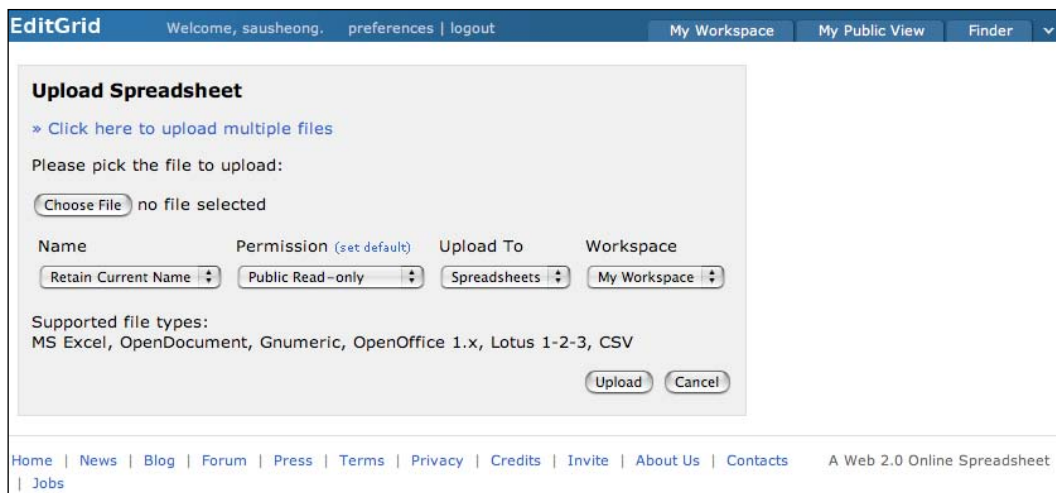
EditGrid Welcome, sausheong. preferences | logout

My Workspace | My Public View | Finder

Upload Spreadsheet

» Click here to upload multiple files

Please pick the file to upload:

Choose File no file selected

| Name | Permission (set default) | Upload To | Workspace |
|---|---|---|---|
| Retain Current Name | Public Read-only | Spreadsheets | My Workspace |

Supported file types:
MS Excel, OpenDocument, Gnumeric, OpenOffice 1.x, Lotus 1-2-3, CSV

Upload Cancel

Home | News | Blog | Forum | Press | Terms | Privacy | Credits | Invite | About Us | Contacts | Jobs

A Web 2.0 Online Spreadsheet